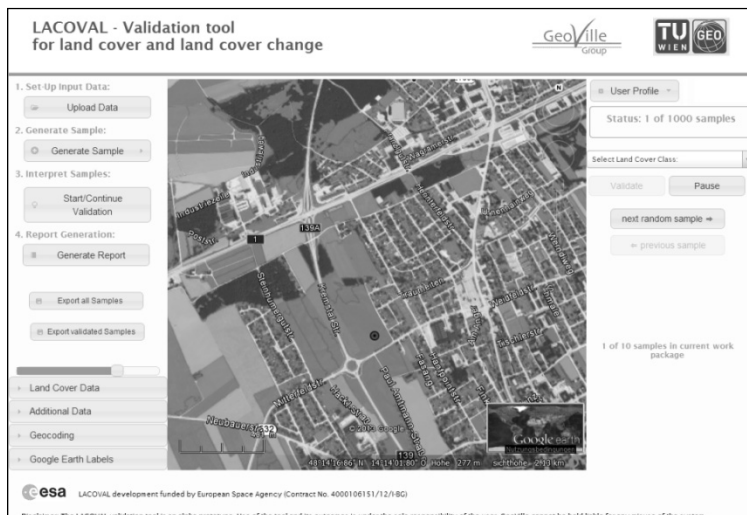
LACOVAL - Validation tool for land cover and land cover change

GeoVille Group

TU WIEN GEO

1. Set-Up Input Data:

Upload Data

2. Generate Sample:

Generate Sample

3. Interpret Samples:

Start/Continue Validation

4. Report Generation:

Generate Report

Export all Samples

Export validated Samples

Land Cover Data

Additional Data

Geocoding

Google Earth Labels

User Profile

Status: 1 of 1000 samples

Select Land Cover Class:

Validate

Pause

next random sample ⇒

⇐ previous sample

1 of 10 samples in current work package

1

139A

139

Neubauer

Google earth

48°14'16.86" N 14°14'01.80" O Höhe 277 m Sichthöhe 2913 km

esa LACOVAL development funded by European Space Agency (Contract No. 4000106151/12/I-BG)

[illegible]